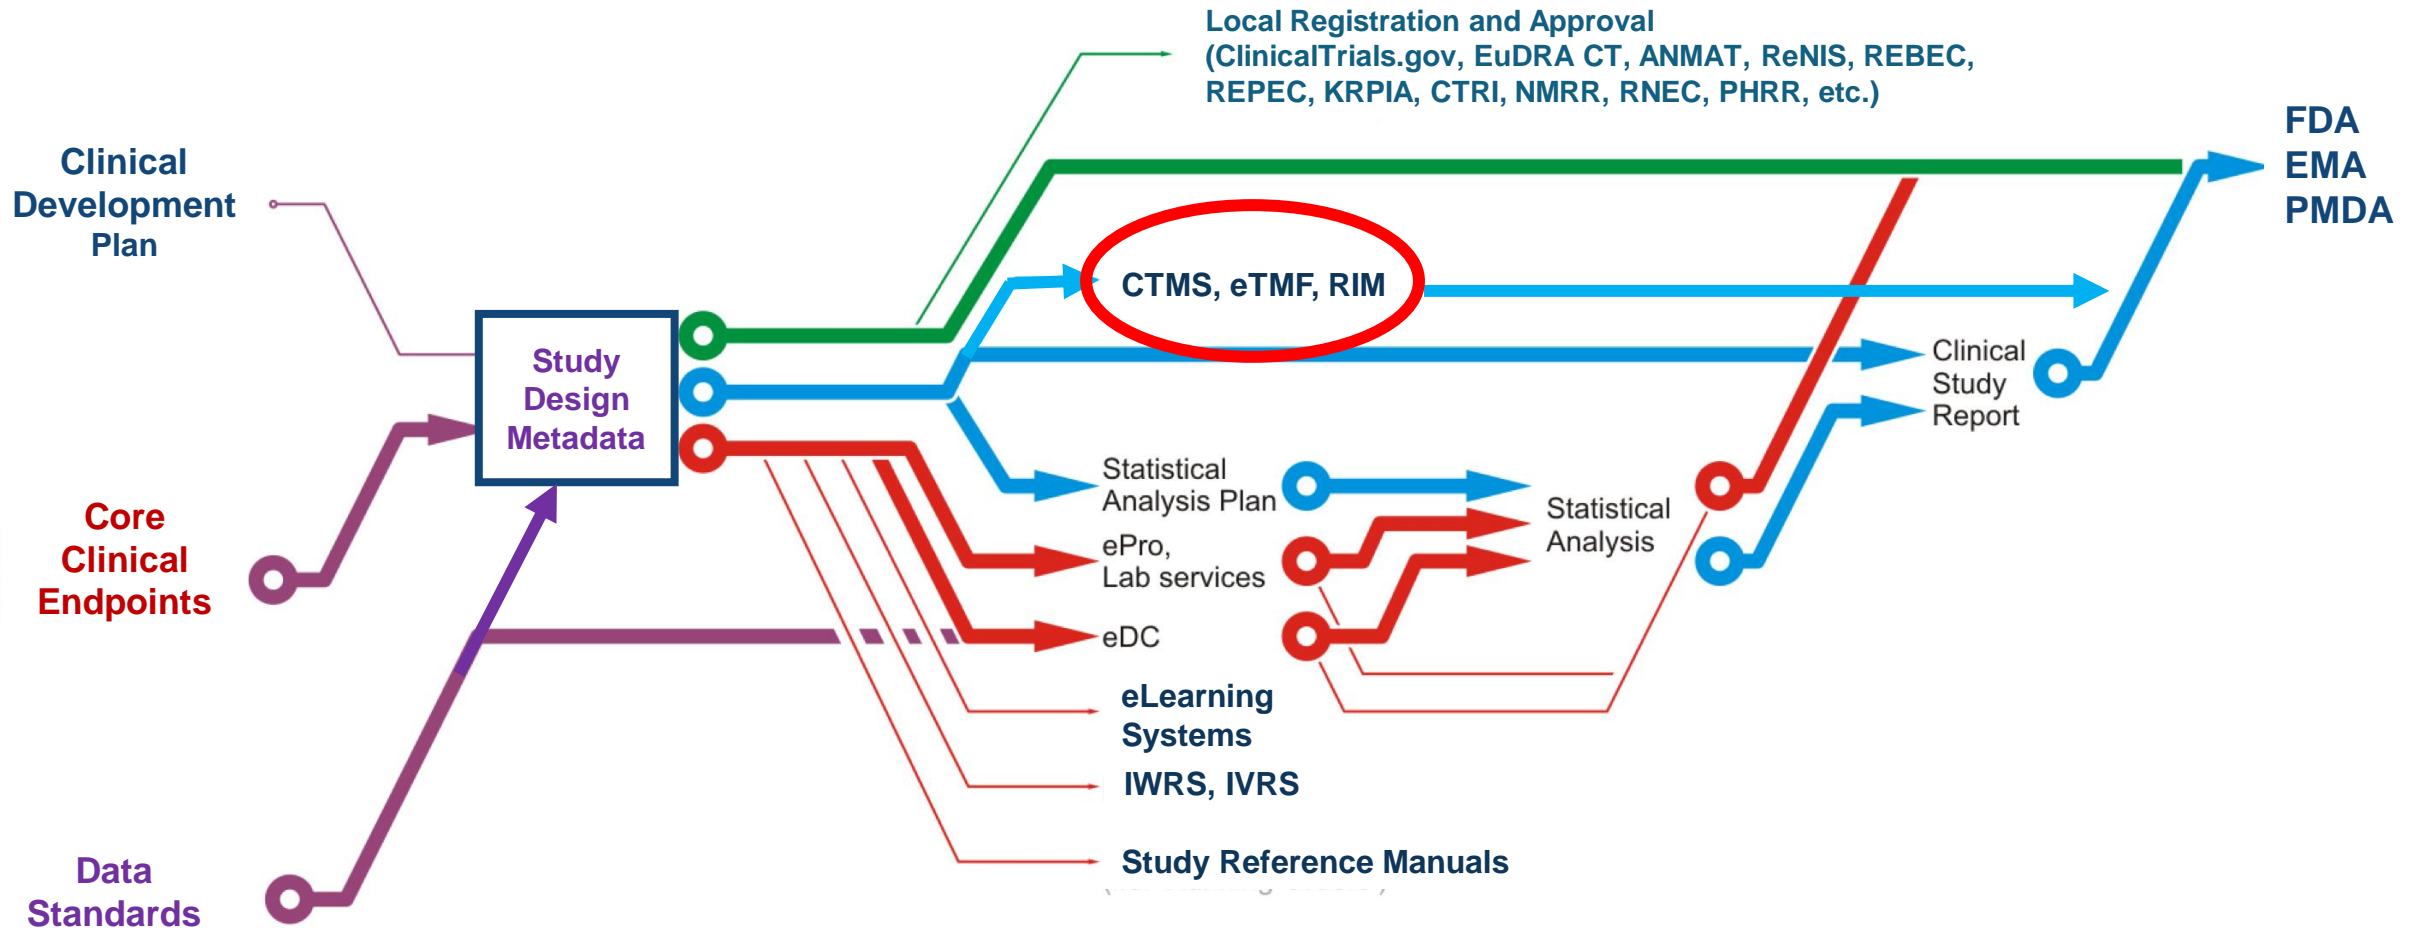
Local Registration and Approval
(ClinicalTrials.gov, EuDRA CT, ANMAT, ReNIS, REBEC, REPEC, KRPIA, CTRI, NMRR, RNEC, PHRR, etc.)

FDA
EMA
PMDA

Clinical Development Plan

CTMS, eTMF, RIM

Study Design Metadata

Clinical Study Report

Statistical Analysis Plan

Statistical Analysis

Core Clinical Endpoints

ePro, Lab services

eDC

eLearning Systems

IWRS, IVRS

Study Reference Manuals

Data Standards